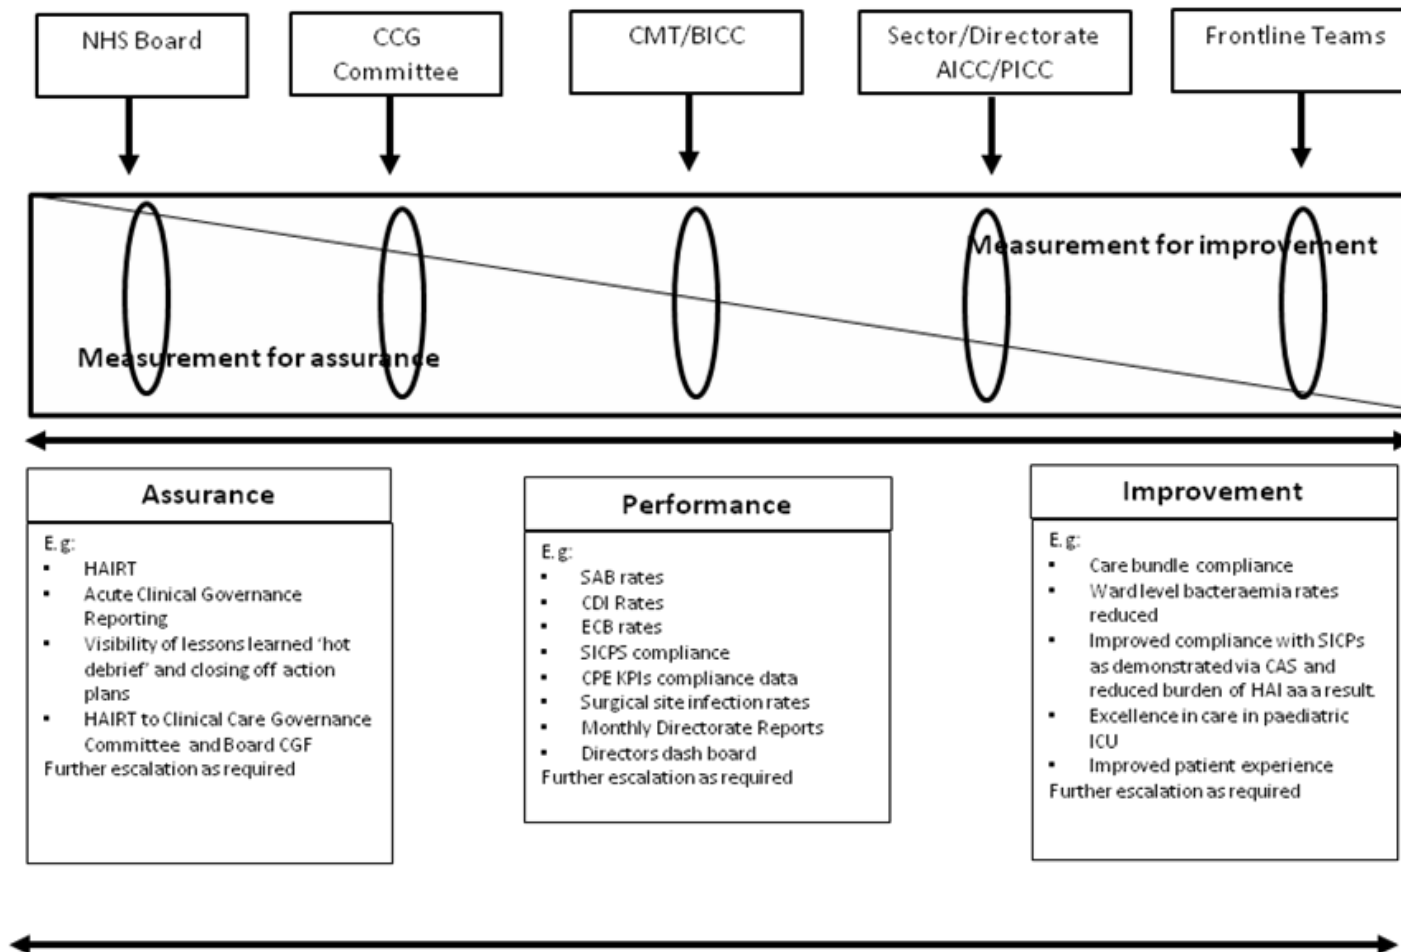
NHS Board

CCG Committee

CMT/BICC

Sector/Directorate AICC/PICC

Frontline Teams

Measurement for improvement

Measurement for assurance

Assurance

E.g:
- HAIRT
- Acute Clinical Governance Reporting
- Visibility of lessons learned 'hot debrief' and closing off action plans
- HAIRT to Clinical Care Governance Committee and Board CGF
Further escalation as required

Performance

E.g:
- SAB rates
- CDI Rates
- ECB rates
- SICPS compliance
- CPE KPIs compliance data
- Surgical site infection rates
- Monthly Directorate Reports
- Directors dash board
Further escalation as required

Improvement

E.g:
- Care bundle compliance
- Ward level bacteraemia rates reduced
- Improved compliance with SICPs as demonstrated via CAS and reduced burden of HAI aa a result.
- Excellence in care in paediatric ICU
- Improved patient experience
Further escalation as required